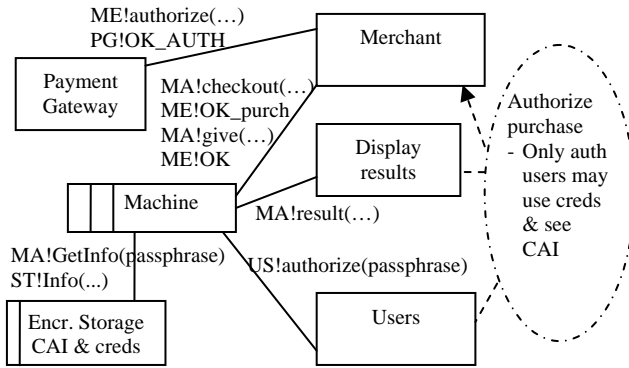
ME!authorize(…)
PG!OK_AUTH

Merchant

Payment Gateway

MA!checkout(…)
ME!OK_purch
MA!give(…)
ME!OK

Authorize purchase
- Only auth users may use creds & see CAI

Display results

Machine

MA!result(…)

MA!GetInfo(passphrase)
ST!Info(...)

US!authorize(passphrase)

Encr. Storage
CAI & creds

Users